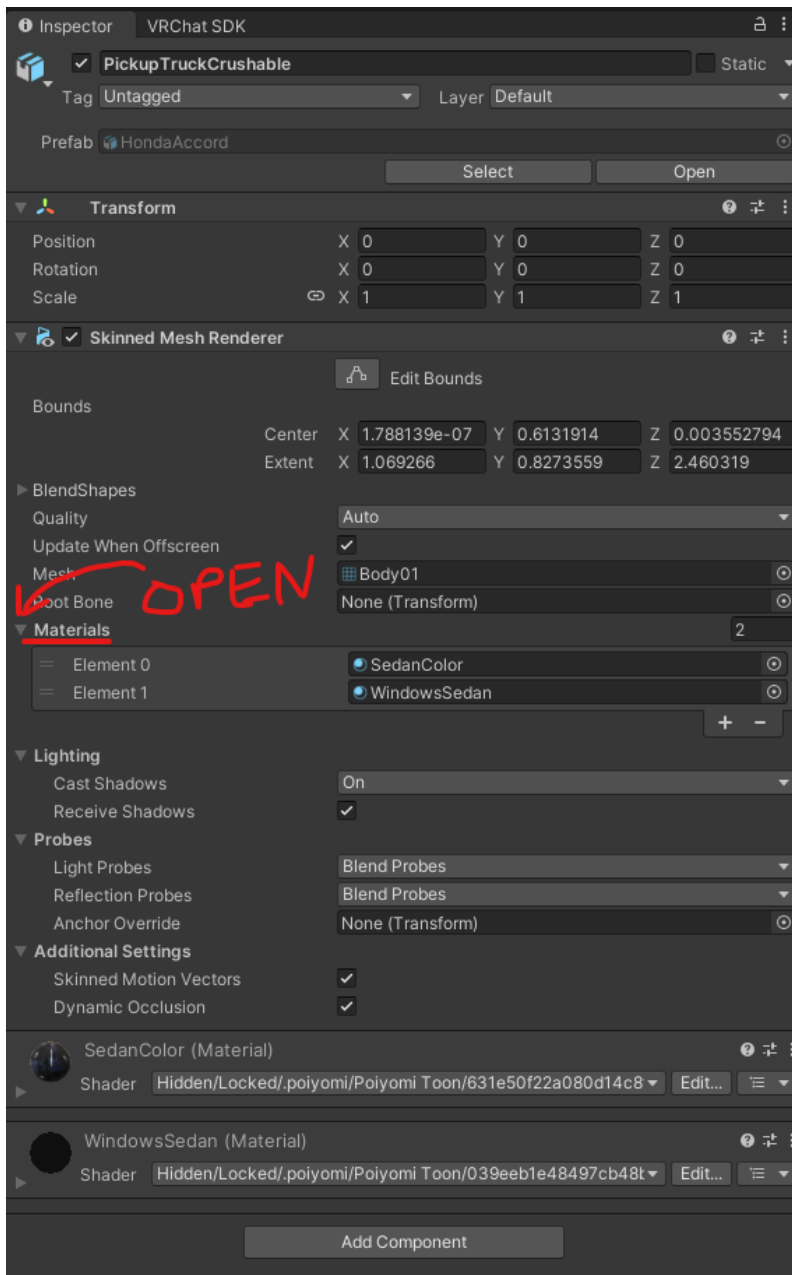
Inspector VRChat SDK

PickupTruckCrushable Static

Tag Untagged Layer Default

Prefab HondaAccord

Select Open

Transform

Position X 0 Y 0 Z 0
Rotation X 0 Y 0 Z 0
Scale X 1 Y 1 Z 1

Skinned Mesh Renderer

Edit Bounds

Bounds
Center X 1.788139e-07 Y 0.6131914 Z 0.003552794
Extent X 1.069266 Y 0.8273559 Z 2.460319

BlendShapes
Quality Auto
Update When Offscreen
Mesh Body01
Root Bone None (Transform)

OPEN

Materials 2
Element 0 SedanColor
Element 1 WindowsSedan

+ −

Lighting
Cast Shadows On
Receive Shadows
Probes
Light Probes Blend Probes
Reflection Probes Blend Probes
Anchor Override None (Transform)
Additional Settings
Skinned Motion Vectors
Dynamic Occlusion

SedanColor (Material)
Shader Hidden/Locked/.poiyomi/Poiyomi Toon/631e50f22a080d14c8 Edit...

WindowsSedan (Material)
Shader Hidden/Locked/.poiyomi/Poiyomi Toon/039eeb1e48497cb48 Edit...

Add Component